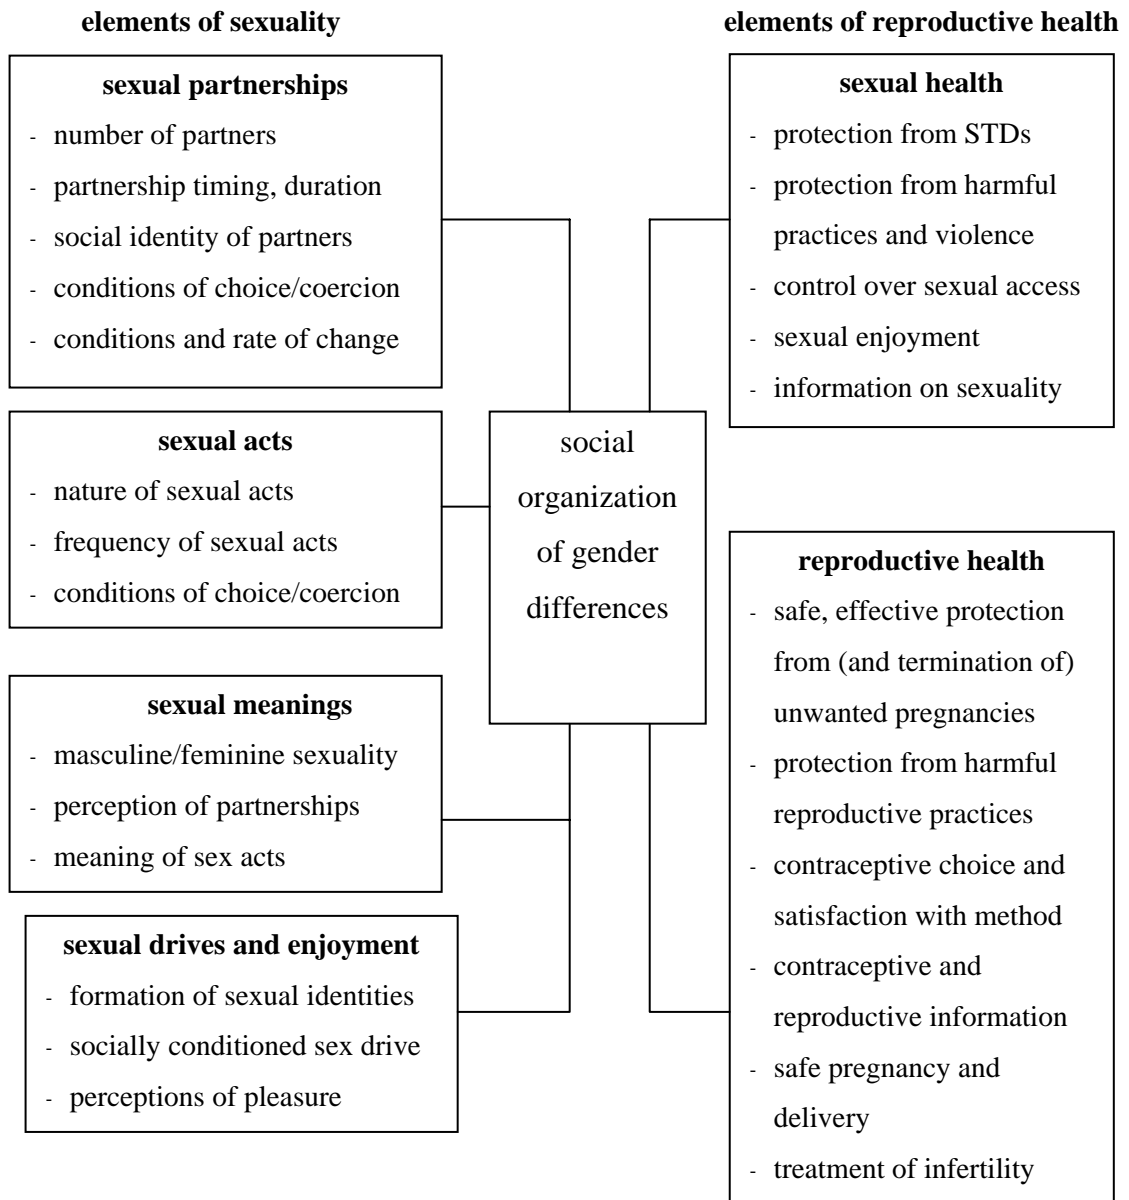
elements of sexuality

elements of reproductive health

sexual partnerships
- number of partners
- partnership timing, duration
- social identity of partners
- conditions of choice/coercion
- conditions and rate of change

sexual acts
- nature of sexual acts
- frequency of sexual acts
- conditions of choice/coercion

sexual meanings
- masculine/feminine sexuality
- perception of partnerships
- meaning of sex acts

sexual drives and enjoyment
- formation of sexual identities
- socially conditioned sex drive
- perceptions of pleasure

social organization of gender differences

sexual health
- protection from STDs
- protection from harmful practices and violence
- control over sexual access
- sexual enjoyment
- information on sexuality

reproductive health
- safe, effective protection from (and termination of) unwanted pregnancies
- protection from harmful reproductive practices
- contraceptive choice and satisfaction with method
- contraceptive and reproductive information
- safe pregnancy and delivery
- treatment of infertility